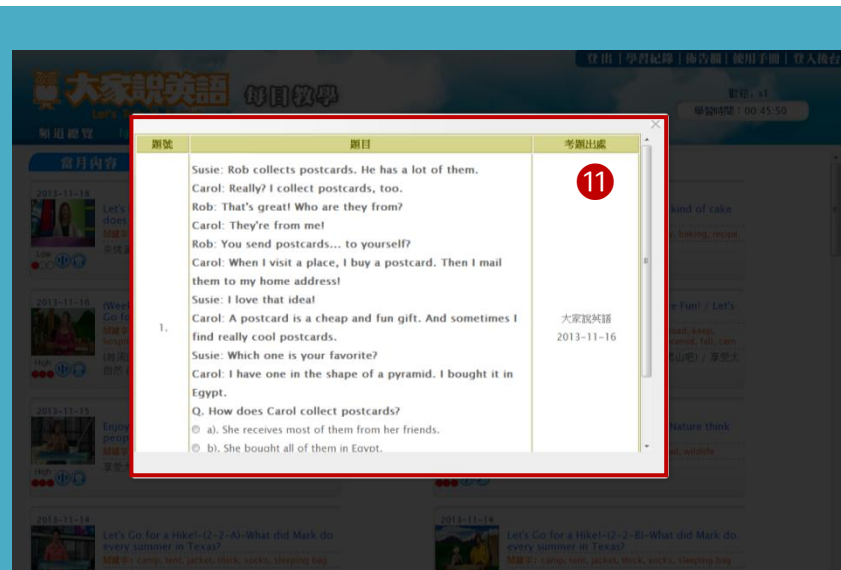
大家說英語 每日教學
Let's
登出 | 學習紀錄 | 佈告欄 | 使用手冊 | 登入後台
歡迎, s1
學習時間 | 00:45:50
頻道總覽
當月內容

| 題號 | 題目 | 考題出處 |
|---|---|---|
| 1. | Susie: Rob collects postcards. He has a lot of them. Carol: Really? I collect postcards, too. Rob: That's great! Who are they from? Carol: They're from me! Rob: You send postcards... to yourself? Carol: When I visit a place, I buy a postcard. Then I mail them to my home address! Susie: I love that idea! Carol: A postcard is a cheap and fun gift. And sometimes I find really cool postcards. Susie: Which one is your favorite? Carol: I have one in the shape of a pyramid. I bought it in Egypt. Q. How does Carol collect postcards? a). She receives most of them from her friends. b). She bought all of them in Egypt. | 大家說英語 2013-11-16 |

11

2013-11-18
Let's
does
Low
kind of cake
baking, recipe
2013-11-16
(Wee
Go fo
High
e Fun! / Let's
2013-11-15
Enjoy
peop
High
Nature think
wildlife
2013-11-14
Let's Go for a Hike!-(2-2-A)-What did Mark do every summer in Texas?
camp, tent, jacket, stick, socks, sleeping bag
2013-11-14
Let's Go for a Hike!-(2-2-B)-What did Mark do every summer in Texas?
camp, tent, jacket, stick, socks, sleeping bag